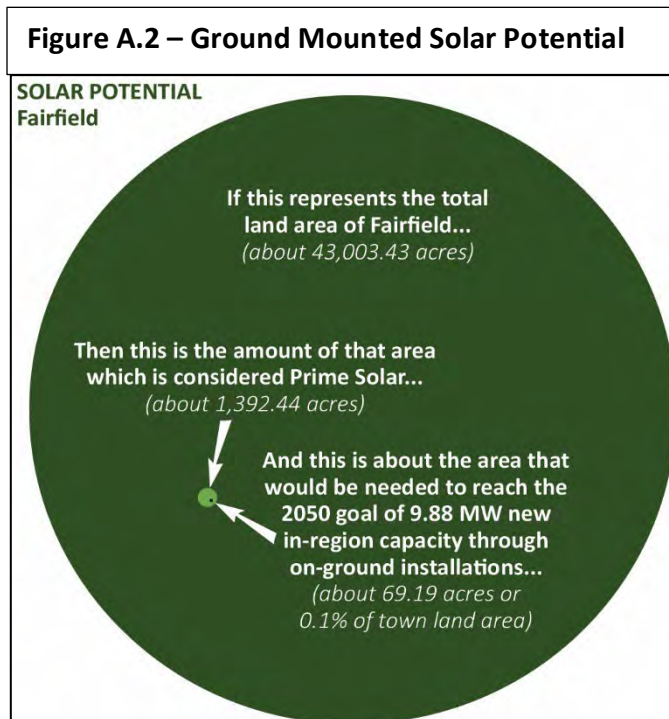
Figure A.2 – Ground Mounted Solar Potential

SOLAR POTENTIAL
Fairfield

If this represents the total land area of Fairfield...
(about 43,003.43 acres)

Then this is the amount of that area which is considered Prime Solar...
(about 1,392.44 acres)

And this is about the area that would be needed to reach the 2050 goal of 9.88 MW new in-region capacity through on-ground installations...
(about 69.19 acres or 0.1% of town land area)